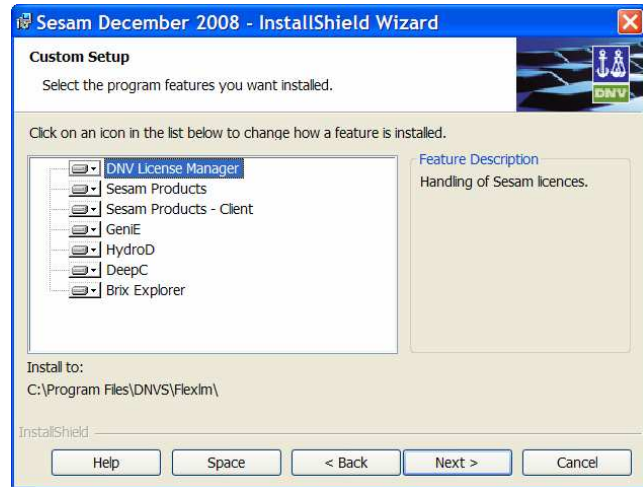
Sesam December 2008 - InstallShield Wizard

Custom Setup

Select the program features you want installed.

DNV

Click on an icon in the list below to change how a feature is installed.

DNV License Manager
Sesam Products
Sesam Products - Client
GeniE
HydroD
DeepC
Brix Explorer

Feature Description

Handling of Sesam licences.

Install to:
C:\Program Files\DNVS\Flexlm\

InstallShield

Help | Space | < Back | Next > | Cancel